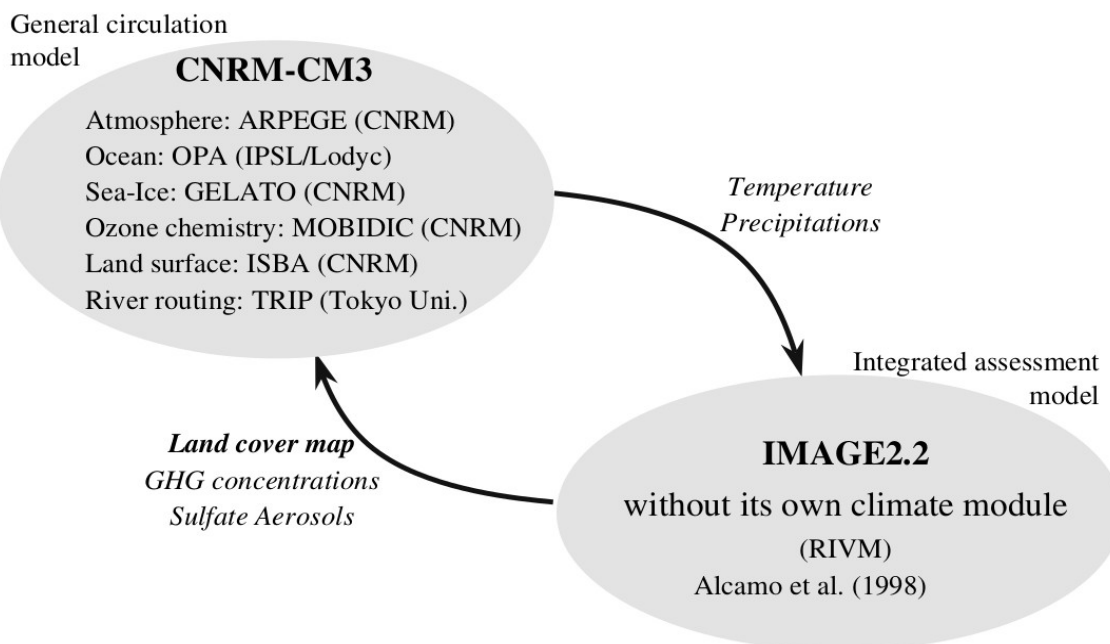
General circulation model

**CNRM-CM3**

Atmosphere: ARPEGE (CNRM)
Ocean: OPA (IPSL/Lodyc)
Sea-Ice: GELATO (CNRM)
Ozone chemistry: MOBIDIC (CNRM)
Land surface: ISBA (CNRM)
River routing: TRIP (Tokyo Uni.)

*Temperature*
*Precipitations*

Integrated assessment model

***Land cover map***
*GHG concentrations*
*Sulfate Aerosols*

**IMAGE2.2**

without its own climate module

(RIVM)

Alcamo et al. (1998)